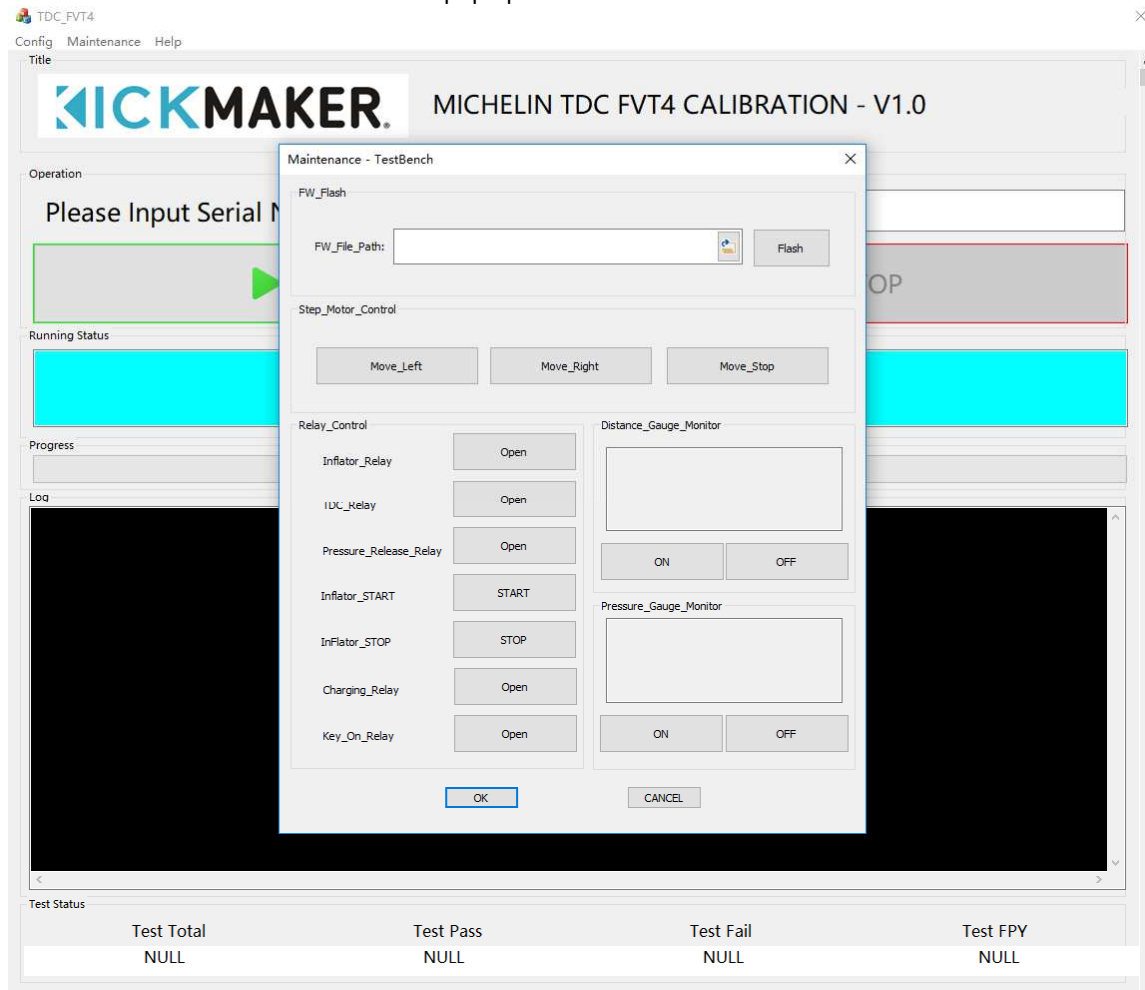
TDC_FVT4

Config Maintenance Help

Title

KICKMAKER.

MICHELIN TDC FVT4 CALIBRATION - V1.0

Operation

Please Input Serial N

OP

Running Status

Progress

Log

Maintenance - TestBench

FW_Flash

FW_File_Path:

Flash

Step_Motor_Control

Move_Left

Move_Right

Move_Stop

Relay_Control

Inflator_Relay

Open

TDC_Relay

Open

Pressure_Release_Relay

Open

Inflator_START

START

InFlator_STOP

STOP

Charging_Relay

Open

Key_On_Relay

Open

Distance_Gauge_Monitor

ON

OFF

Pressure_Gauge_Monitor

ON

OFF

OK

CANCEL

Test Status

| Test Total | Test Pass | Test Fail | Test FPY |
|---|---|---|---|
| NULL | NULL | NULL | NULL |